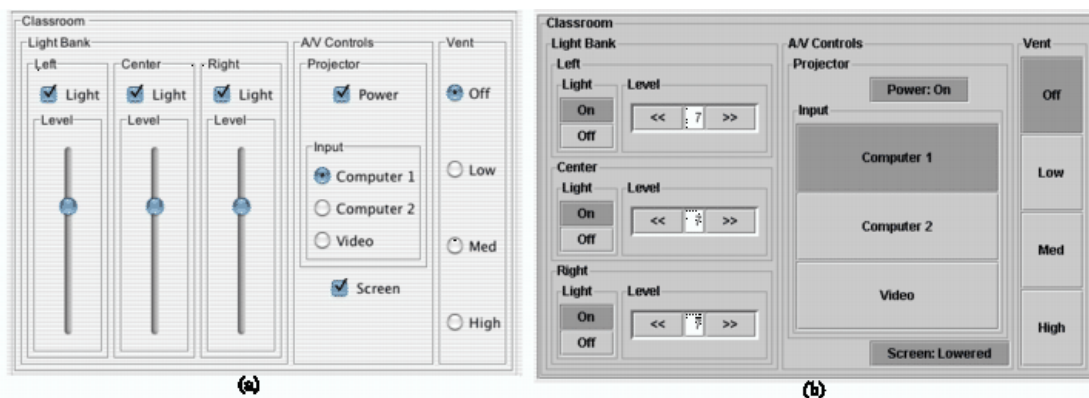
Classroom
Light Bank
Left
Light
Level
Center
Light
Level
Right
Light
Level
A/V Controls
Projector
Power
Input
Computer 1
Computer 2
Video
Screen
Vent
Off
Low
Med
High
(a)

Classroom
Light Bank
Left
Light
On
Off
Level
<< 7 >>
Center
Light
On
Off
Level
<< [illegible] >>
Right
Light
On
Off
Level
<< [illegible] >>
A/V Controls
Projector
Power: On
Input
Computer 1
Computer 2
Video
Screen: Lowered
Vent
Off
Low
Med
High
(b)